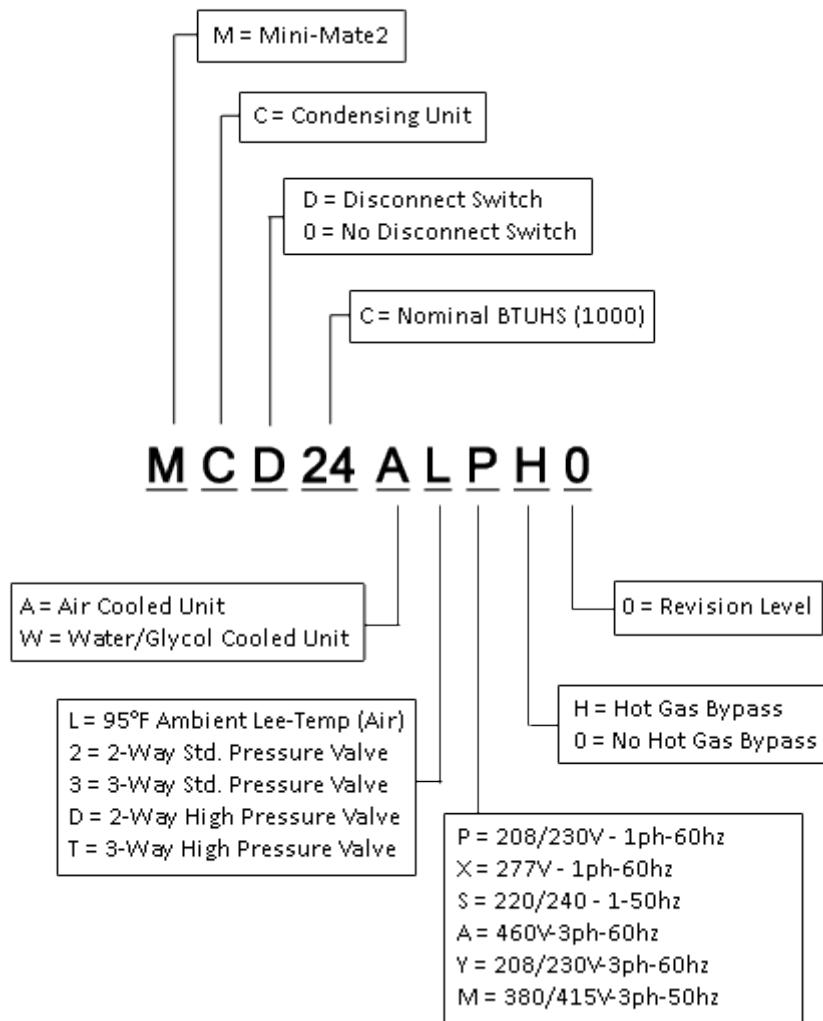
M = Mini-Mate2

C = Condensing Unit

D = Disconnect Switch
0 = No Disconnect Switch

C = Nominal BTUHS (1000)

M C D 24 A L P H 0

A = Air Cooled Unit
W = Water/Glycol Cooled Unit

0 = Revision Level

L = 95°F Ambient Lee-Temp (Air)
2 = 2-Way Std. Pressure Valve
3 = 3-Way Std. Pressure Valve
D = 2-Way High Pressure Valve
T = 3-Way High Pressure Valve

H = Hot Gas Bypass
0 = No Hot Gas Bypass

P = 208/230V - 1ph-60hz
X = 277V - 1ph-60hz
S = 220/240 - 1-50hz
A = 460V-3ph-60hz
Y = 208/230V-3ph-60hz
M = 380/415V-3ph-50hz